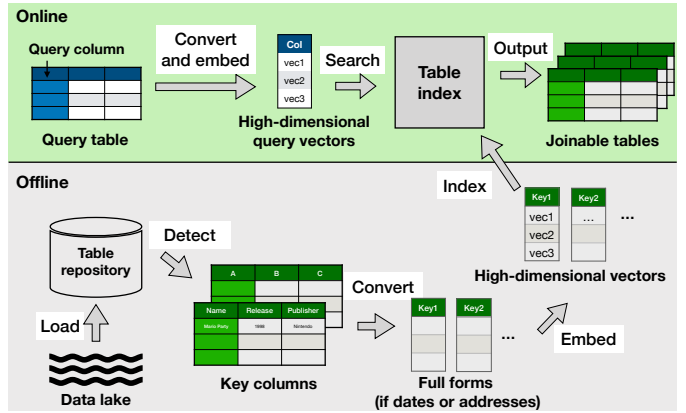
Online

Query column

Query table

Convert and embed

Col
vec1
vec2
vec3

High-dimensional query vectors

Search

Table index

Output

Joinable tables

Offline

Index

Key1
vec1
vec2
vec3

Key2
...

...

High-dimensional vectors

Table repository

Detect

A
B
C

Name
Release
Publisher
Mario Party
1998
Nintendo

Key columns

Convert

Key1

Key2

...

Full forms (if dates or addresses)

Embed

Load

Data lake